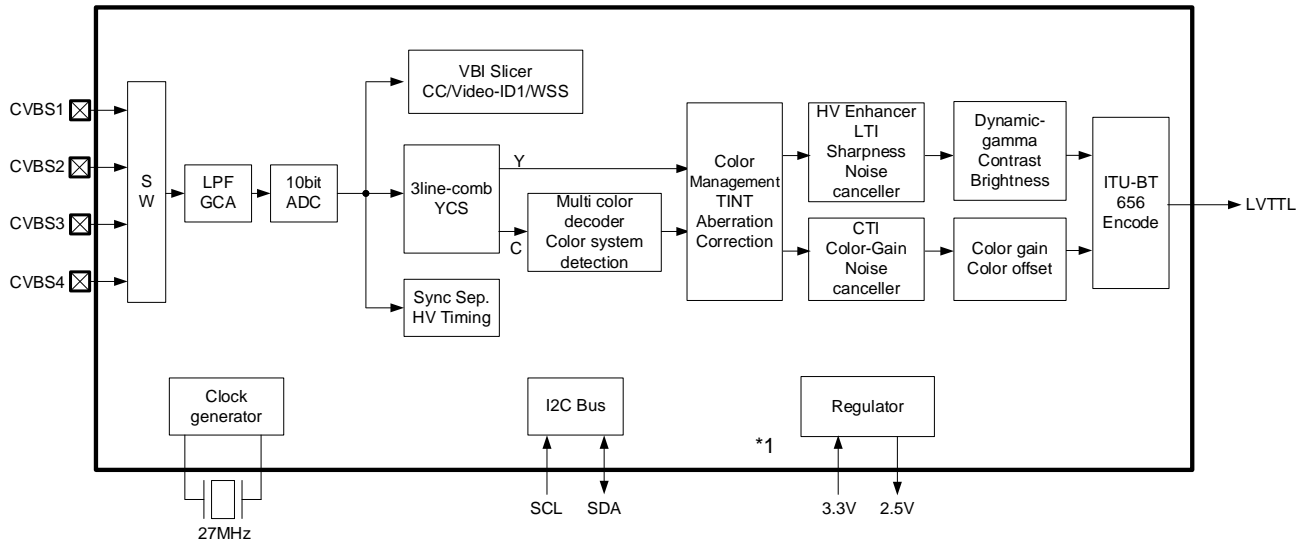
CVBS1
CVBS2
CVBS3
CVBS4

S W

LPF GCA

10bit ADC

VBI Slicer CC/Video-ID1/WSS

3line-comb YCS

Y

C

Multi color decoder Color system detection

Sync Sep. HV Timing

Color Management TINT Aberration Correction

HV Enhancer LTI Sharpness Noise canceller

CTI Color-Gain Noise canceller

Dynamic-gamma Contrast Brightness

Color gain Color offset

ITU-BT 656 Encode

LVTTL

Clock generator

27MHz

I2C Bus

SCL

SDA

Regulator

*1

3.3V

2.5V